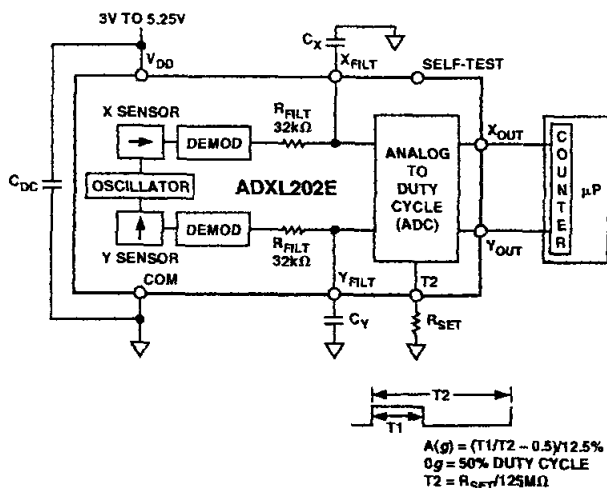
3V TO 5.25V

$V_{DD}$

$C_X$

$X_{FILT}$

SELF-TEST

X SENSOR

DEMOD

$R_{FILT}$
32kΩ

ANALOG TO DUTY CYCLE (ADC)

$X_{OUT}$

COUNTER

µP

$C_{DC}$

OSCILLATOR

ADXL202E

Y SENSOR

DEMOD

$R_{FILT}$
32kΩ

$Y_{OUT}$

COM

$Y_{FILT}$

T2

$C_Y$

$R_{SET}$

T2

T1

A(g) = (T1/T2 – 0.5)/12.5%
0g = 50% DUTY CYCLE
T2 = $R_{SET}$/125MΩ